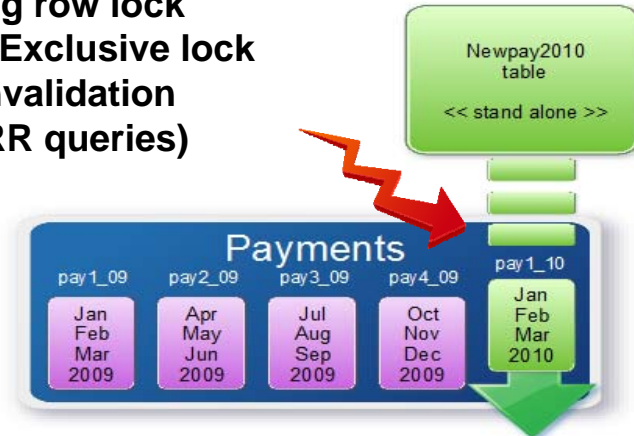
g row lock
Exclusive lock
validation
RR queries)

Newpay2010
table

<< stand alone >>

Payments

pay1_09
Jan
Feb
Mar
2009

pay2_09
Apr
May
Jun
2009

pay3_09
Jul
Aug
Sep
2009

pay4_09
Oct
Nov
Dec
2009

pay1_10
Jan
Feb
Mar
2010